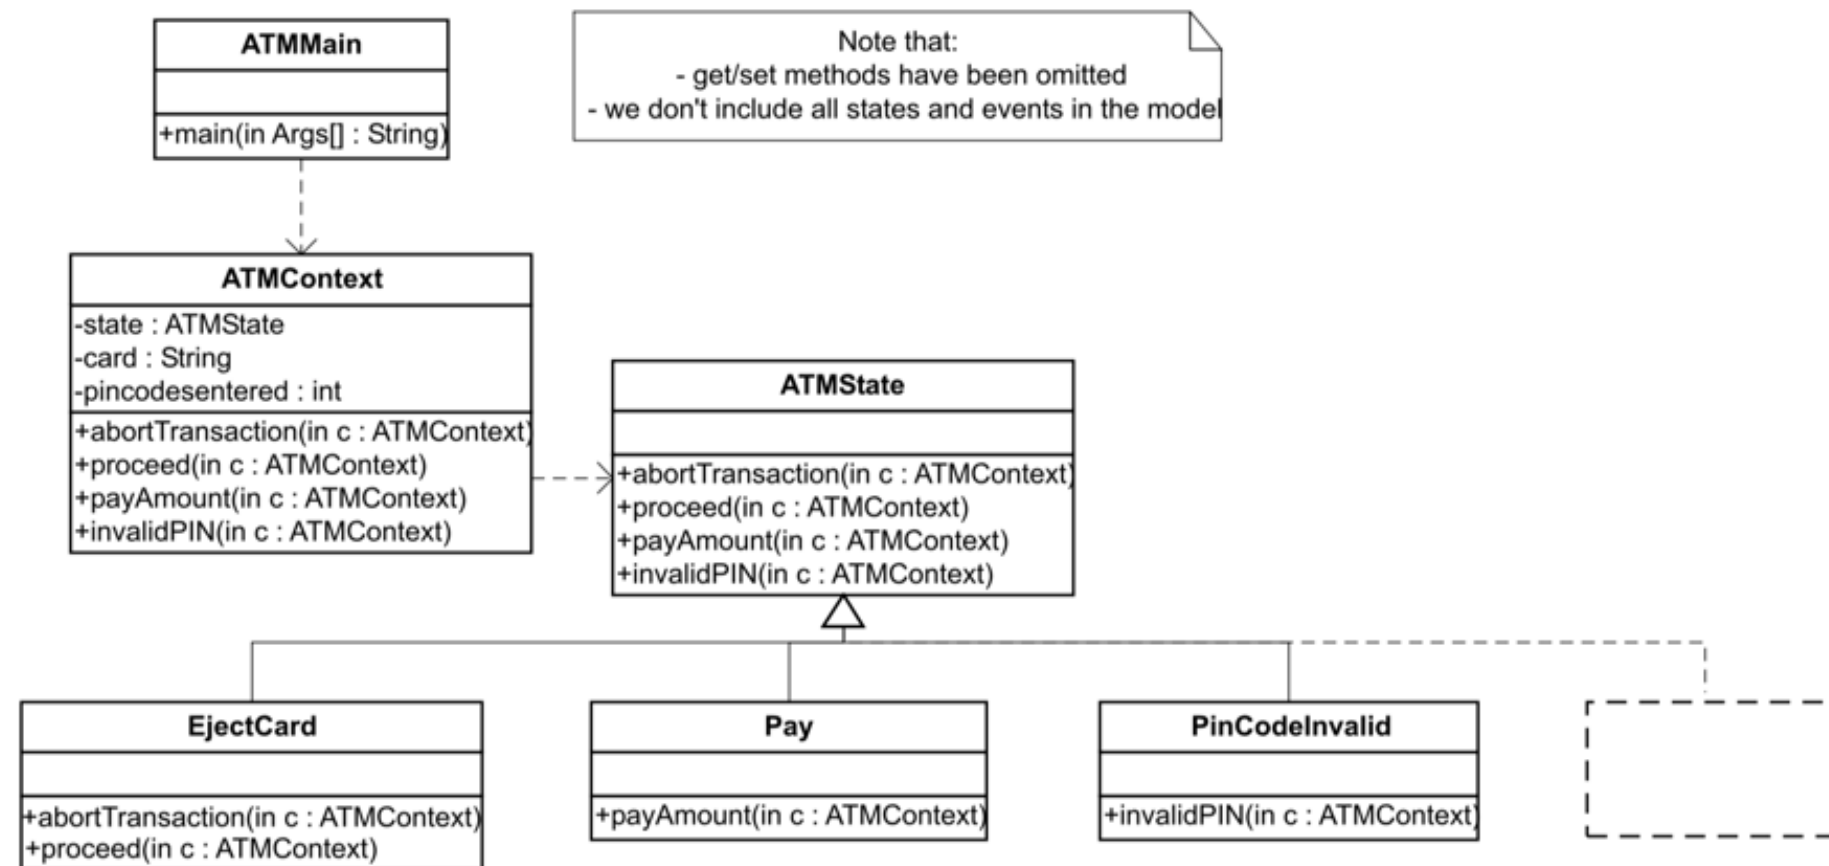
ATMMain

+main(in Args[] : String)

Note that:
- get/set methods have been omitted
- we don't include all states and events in the model

ATMContext
-state : ATMState
-card : String
-pincodesentered : int
+abortTransaction(in c : ATMContext)
+proceed(in c : ATMContext)
+payAmount(in c : ATMContext)
+invalidPIN(in c : ATMContext)

ATMState

+abortTransaction(in c : ATMContext)
+proceed(in c : ATMContext)
+payAmount(in c : ATMContext)
+invalidPIN(in c : ATMContext)

EjectCard

+abortTransaction(in c : ATMContext)
+proceed(in c : ATMContext)

Pay

+payAmount(in c : ATMContext)

PinCodeInvalid

+invalidPIN(in c : ATMContext)